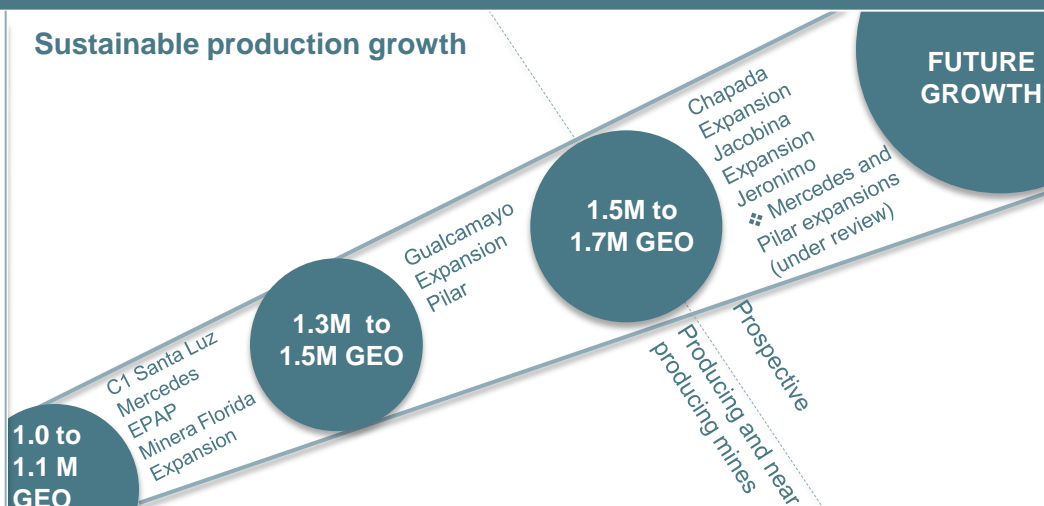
Sustainable production growth

1.0 to 1.1 M GEO

C1 Santa Luz
Mercedes
EPAP
Minera Florida Expansion

1.3M to 1.5M GEO

Gualcamayo Expansion
Pilar

1.5M to 1.7M GEO

Chapada Expansion
Jacobina Expansion
Jeronimo
❖ Mercedes and Pilar expansions (under review)

FUTURE GROWTH

Producing and near producing mines

Prospective